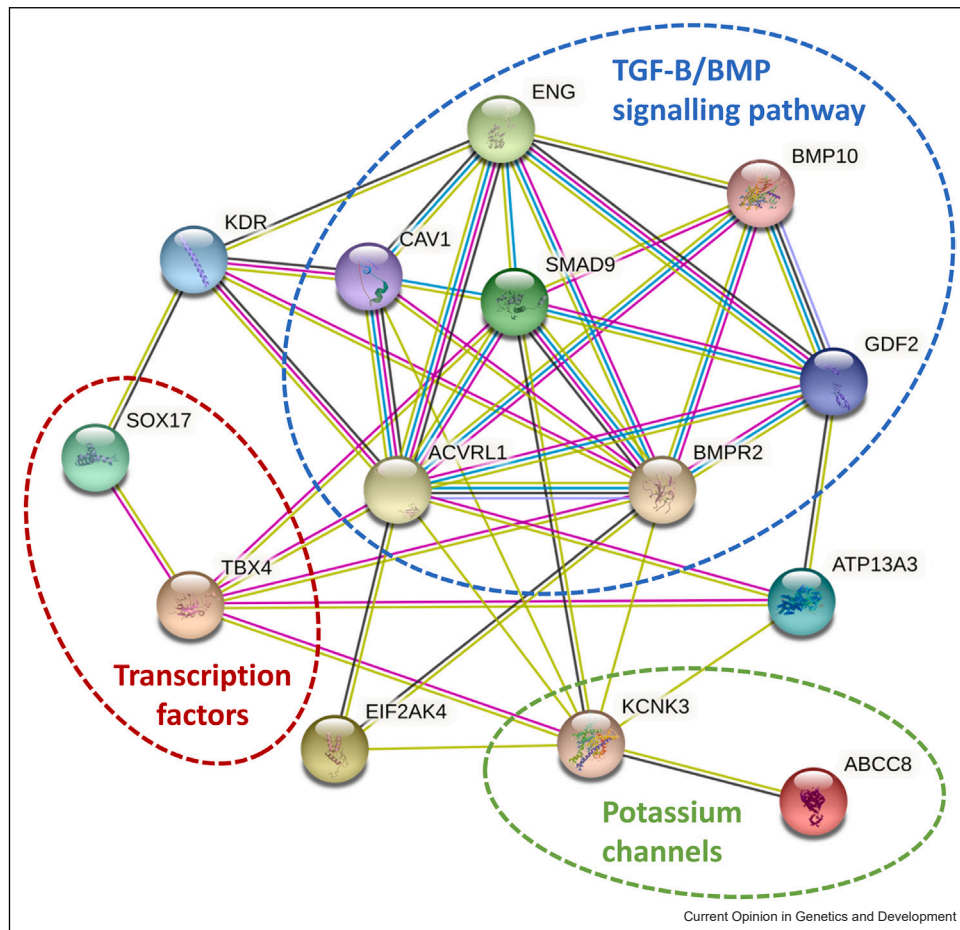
TGF-B/BMP signalling pathway

ENG

BMP10

KDR

CAV1

SMAD9

GDF2

SOX17

ACVRL1

BMPR2

TBX4

ATP13A3

Transcription factors

EIF2AK4

KCNK3

ABCC8

Potassium channels

Current Opinion in Genetics and Development